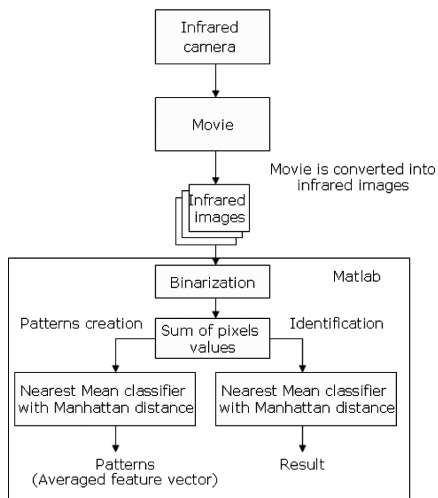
Infrared camera

Movie

Movie is converted into infrared images

Infrared images

Matlab

Binarization

Patterns creation

Sum of pixels values

Identification

Nearest Mean classifier with Manhattan distance

Nearest Mean classifier with Manhattan distance

Patterns (Averaged feature vector)

Result